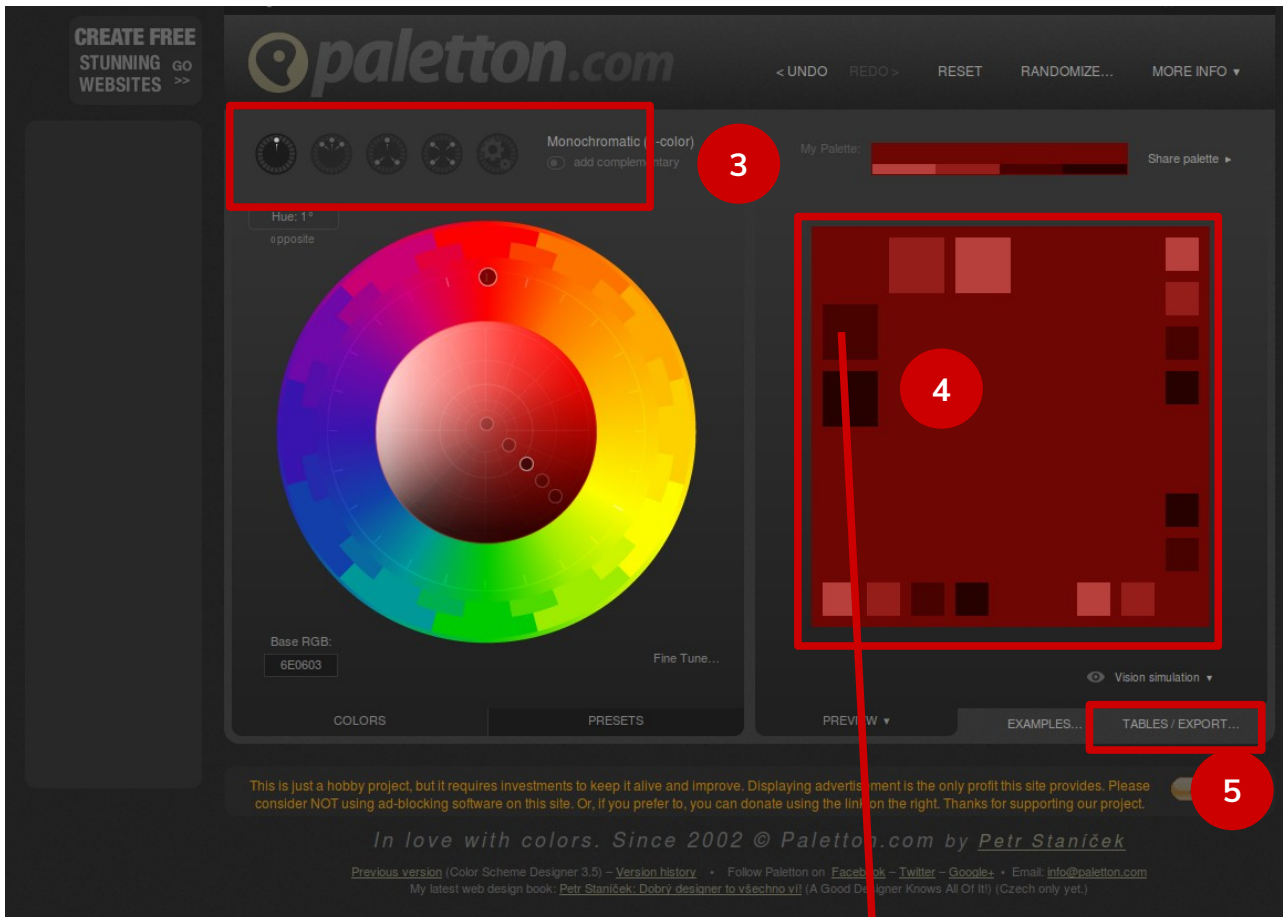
CREATE FREE STUNNING WEBSITES GO >>

paletton.com

< UNDO REDO > RESET RANDOMIZE... MORE INFO ▾

Monochromatic ([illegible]-color)
add complem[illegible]tary

3

My Palette:

Share palette ▸

Hue: 1°
opposite

4

Base RGB:
6E0603

Fine Tune...

Vision simulation ▾

COLORS PRESETS

PREVIEW ▾ EXAMPLES... TABLES / EXPORT...

This is just a hobby project, but it requires investments to keep it alive and improve. Displaying advertisement is the only profit this site provides. Please consider NOT using ad-blocking software on this site. Or, if you prefer to, you can donate using the link on the right. Thanks for supporting our project.

5

In love with colors. Since 2002 © Paletton.com by Petr Staníček

Previous version (Color Scheme Designer 3.5) – Version history • Follow Paletton on Facebook – Twitter – Google+ • Email: info@paletton.com
My latest web design book: Petr Staníček: Dobrý designer to všechno ví! (A Good Designer Knows All Of It!) (Czech only yet.)